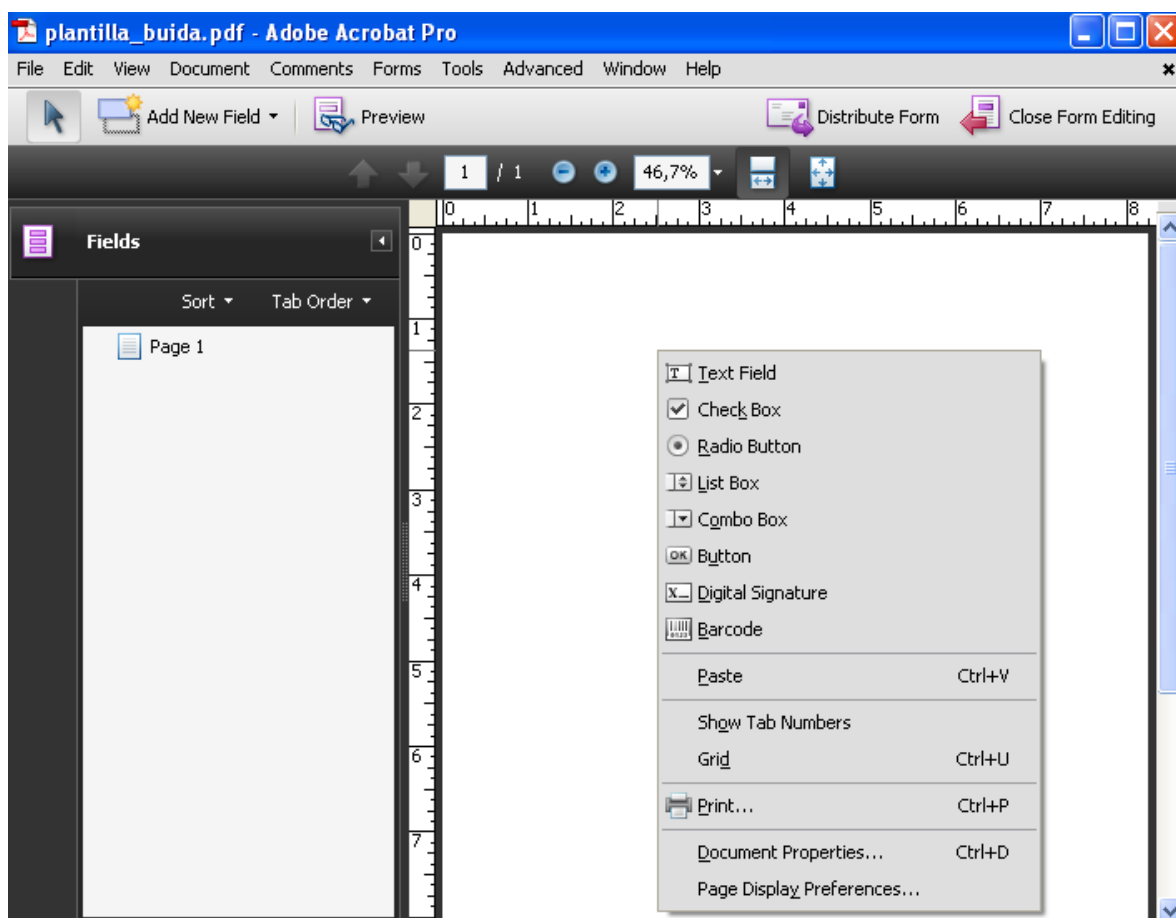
plantilla_buida.pdf - Adobe Acrobat Pro

File Edit View Document Comments Forms Tools Advanced Window Help

Add New Field Preview Distribute Form Close Form Editing

1 / 1 46,7%

Fields

Sort Tab Order

Page 1

0 1 2 3 4 5 6 7 8

0 1 2 3 4 5 6 7

Text Field
Check Box
Radio Button
List Box
Combo Box
Button
Digital Signature
Barcode

Paste Ctrl+V

Show Tab Numbers
Grid Ctrl+U

Print... Ctrl+P

Document Properties... Ctrl+D
Page Display Preferences...